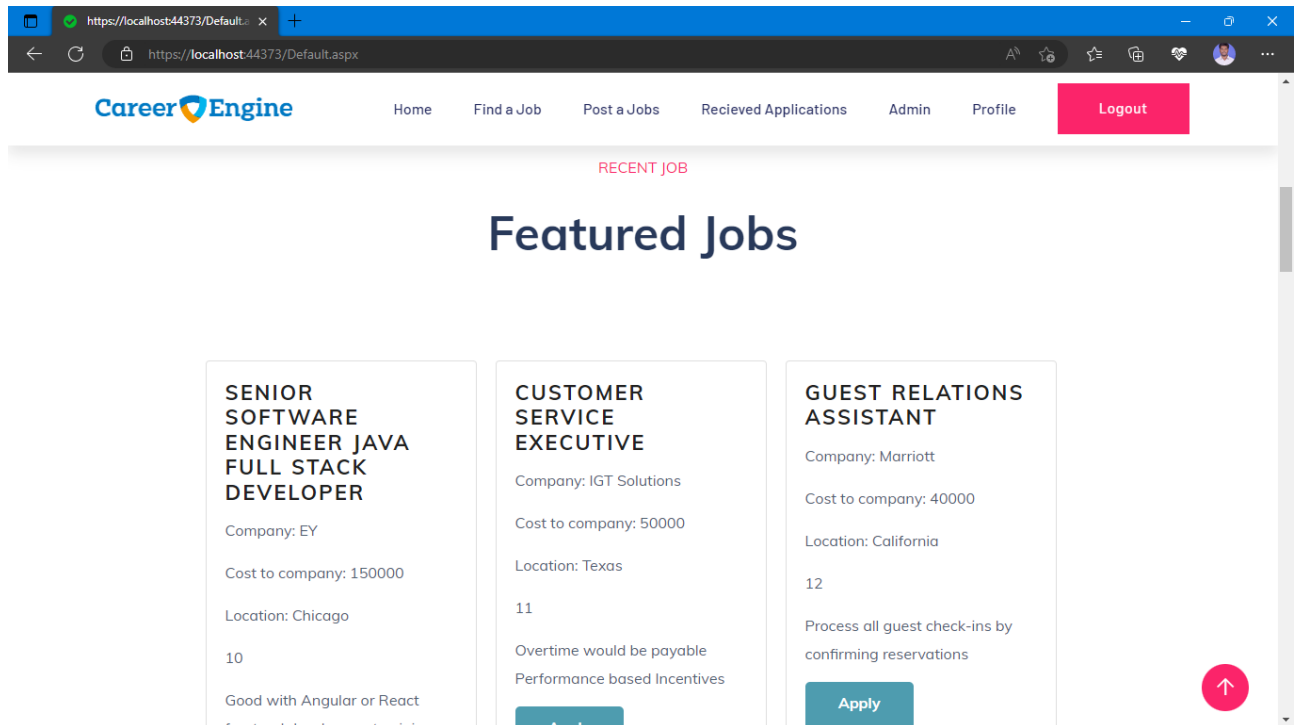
https://localhost:44373/Default.a ×

https://localhost:44373/Default.aspx

Career Engine

Home Find a Job Post a Jobs Recieved Applications Admin Profile Logout

RECENT JOB

Featured Jobs

SENIOR SOFTWARE ENGINEER JAVA FULL STACK DEVELOPER

Company: EY

Cost to company: 150000

Location: Chicago

10

Good with Angular or React

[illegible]

CUSTOMER SERVICE EXECUTIVE

Company: IGT Solutions

Cost to company: 50000

Location: Texas

11

Overtime would be payable Performance based Incentives

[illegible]

GUEST RELATIONS ASSISTANT

Company: Marriott

Cost to company: 40000

Location: California

12

Process all guest check-ins by confirming reservations

Apply